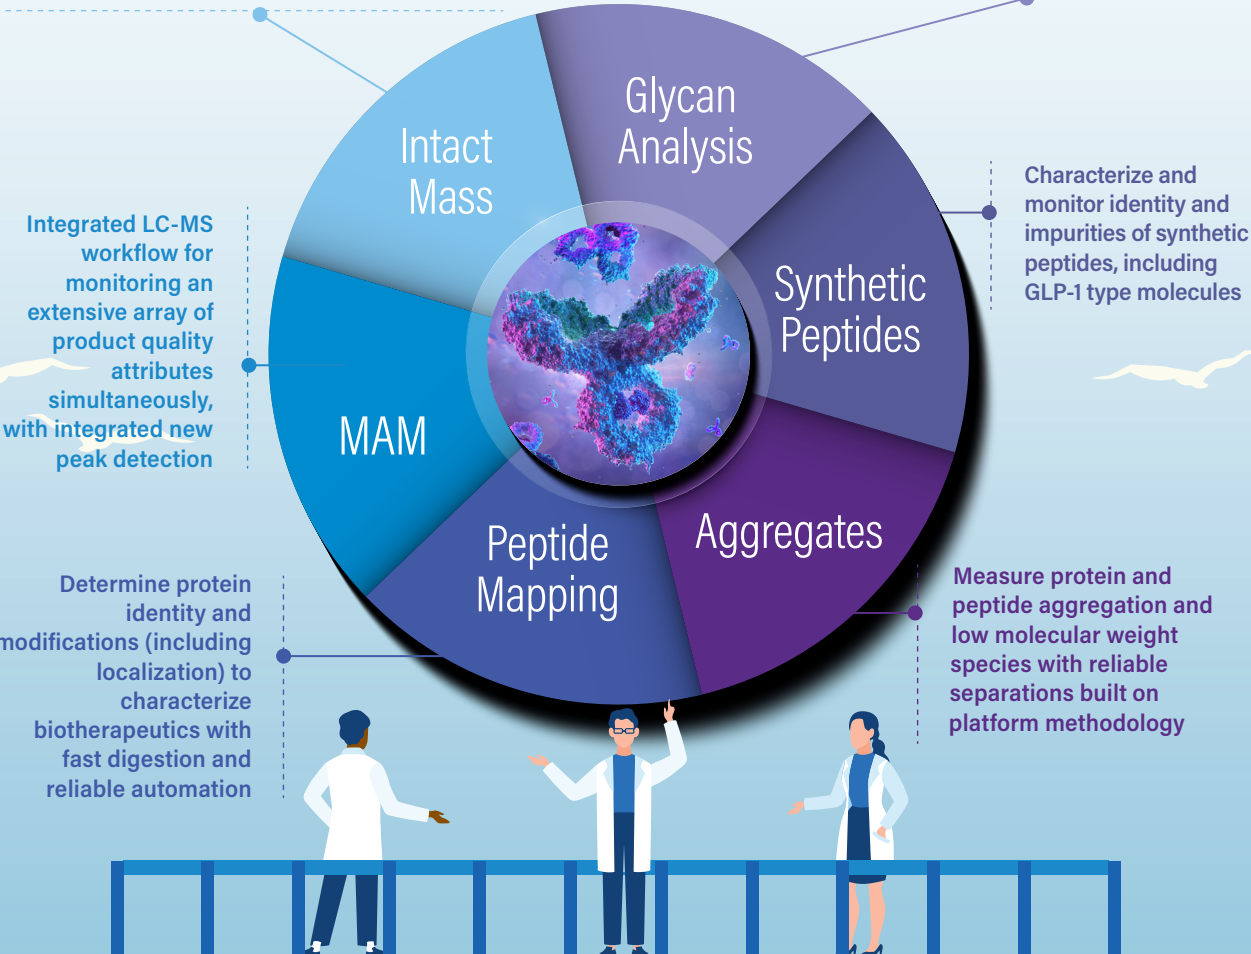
Intact Mass

Glycan Analysis

Synthetic Peptides

Aggregates

Peptide Mapping

MAM

Integrated LC-MS workflow for monitoring an extensive array of product quality attributes simultaneously, with integrated new peak detection

Characterize and monitor identity and impurities of synthetic peptides, including GLP-1 type molecules

Determine protein identity and modifications (including localization) to characterize biotherapeutics with fast digestion and reliable automation

Measure protein and peptide aggregation and low molecular weight species with reliable separations built on platform methodology